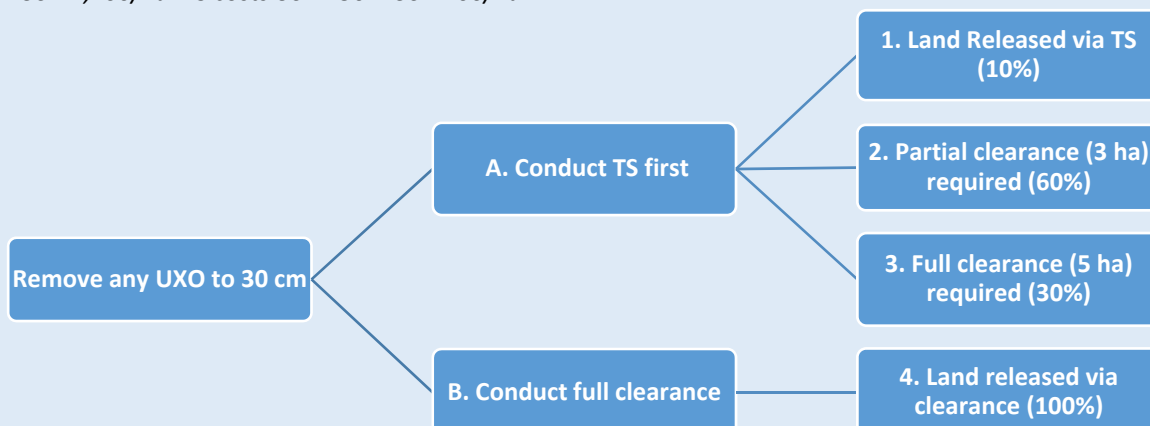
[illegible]

Remove any UXO to 30 cm

A. Conduct TS first

B. Conduct full clearance

1. Land Released via TS (10%)

2. Partial clearance (3 ha) required (60%)

3. Full clearance (5 ha) required (30%)

4. Land released via clearance (100%)